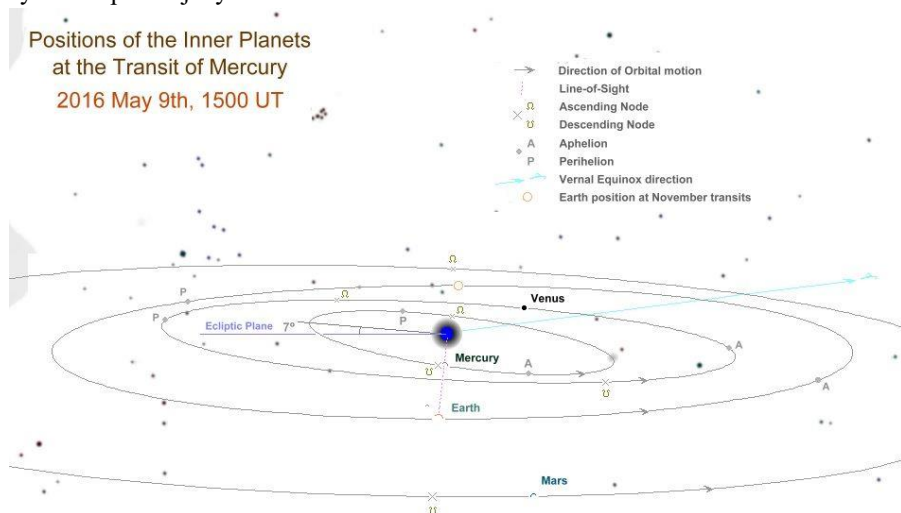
Positions of the Inner Planets at the Transit of Mercury
2016 May 9th, 1500 UT

Direction of Orbital motion
Line-of-Sight
☊ Ascending Node
☋ Descending Node
A Aphelion
P Perihelion
Vernal Equinox direction
Earth position at November transits

☊
P
☊
P
Ecliptic Plane 7°
P
☊
Venus
Mercury
☋
A
A
☋
A
Earth
Mars
☋